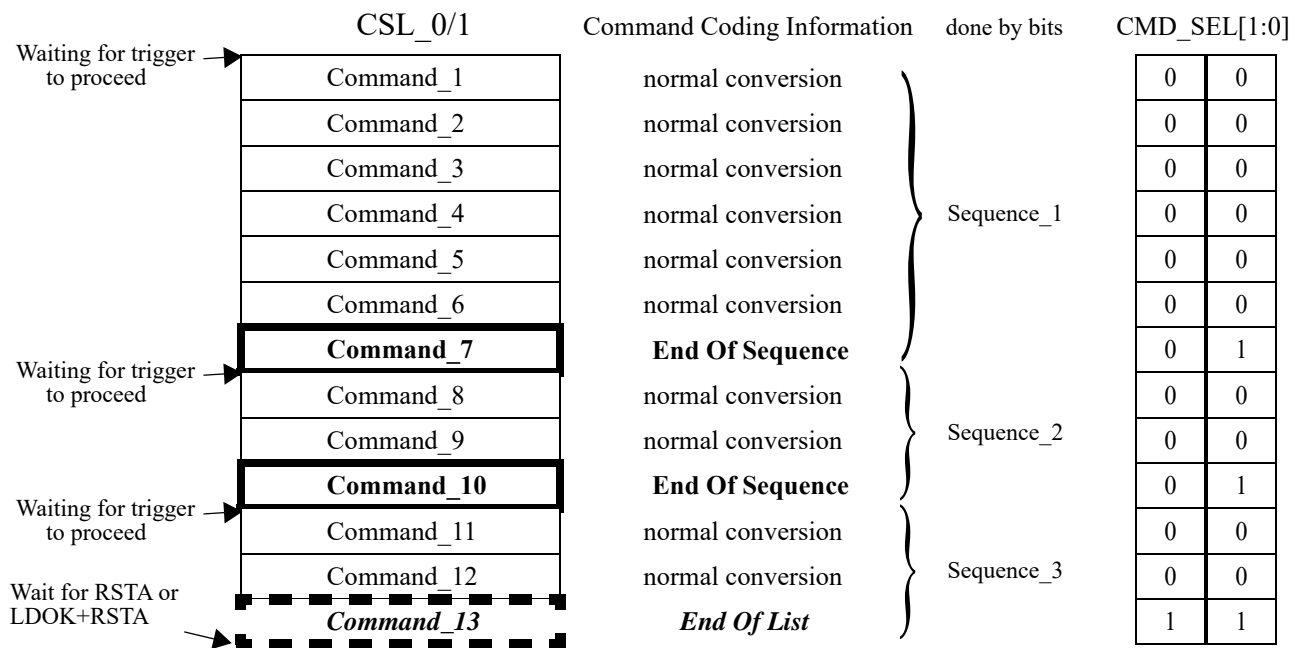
CSL_0/1

Command Coding Information

done by bits

CMD_SEL[1:0]

Waiting for trigger to proceed

| Command | Coding | CMD_SEL[1] | CMD_SEL[0] |
|---|---|---|---|
| Command_1 | normal conversion | 0 | 0 |
| Command_2 | normal conversion | 0 | 0 |
| Command_3 | normal conversion | 0 | 0 |
| Command_4 | normal conversion | 0 | 0 |
| Command_5 | normal conversion | 0 | 0 |
| Command_6 | normal conversion | 0 | 0 |
| **Command_7** | ***End Of Sequence*** | 0 | 1 |
| Command_8 | normal conversion | 0 | 0 |
| Command_9 | normal conversion | 0 | 0 |
| **Command_10** | ***End Of Sequence*** | 0 | 1 |
| Command_11 | normal conversion | 0 | 0 |
| Command_12 | normal conversion | 0 | 0 |
| ***Command_13*** | ***End Of List*** | 1 | 1 |

Sequence_1

Waiting for trigger to proceed

Sequence_2

Waiting for trigger to proceed

Sequence_3

Wait for RSTA or LDOK+RSTA